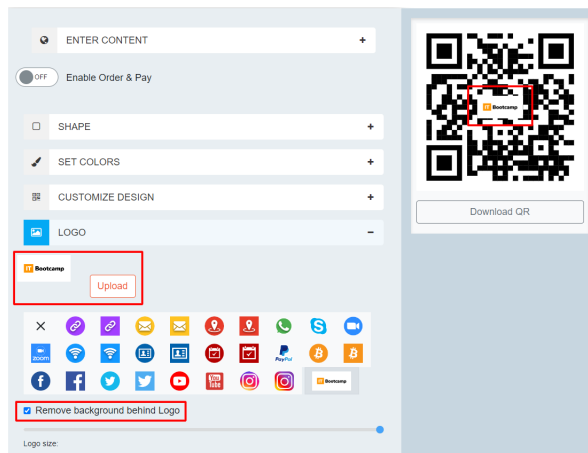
ENTER CONTENT +

OFF Enable Order & Pay

SHAPE +

SET COLORS +

CUSTOMIZE DESIGN +

LOGO −

IT Bootcamp

Upload

×

zoom

PayPal

You Tube

IT Bootcamp

Remove background behind Logo

Logo size:

IT Bootcamp

Download QR